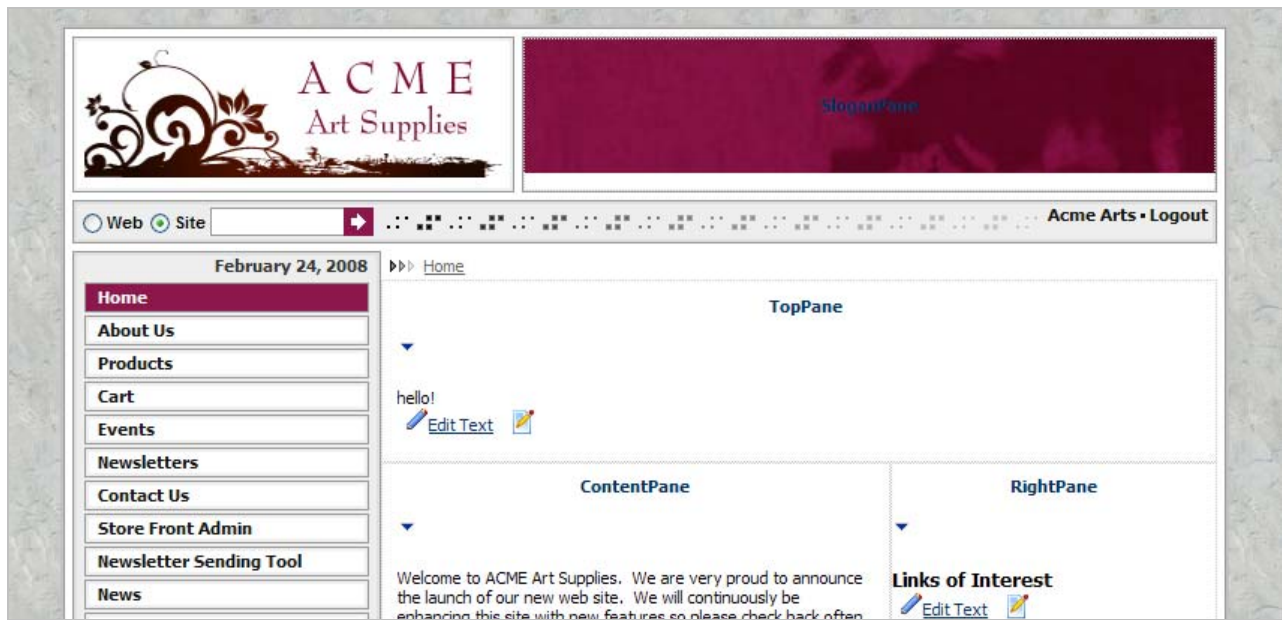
ACME
Art Supplies

SloganPane

Web Site

Acme Arts • Logout

February 24, 2008

Home
About Us
Products
Cart
Events
Newsletters
Contact Us
Store Front Admin
Newsletter Sending Tool
News

Home

TopPane

hello!
Edit Text

ContentPane

Welcome to ACME Art Supplies. We are very proud to announce the launch of our new web site. We will continuously be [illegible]

RightPane

Links of Interest
Edit Text